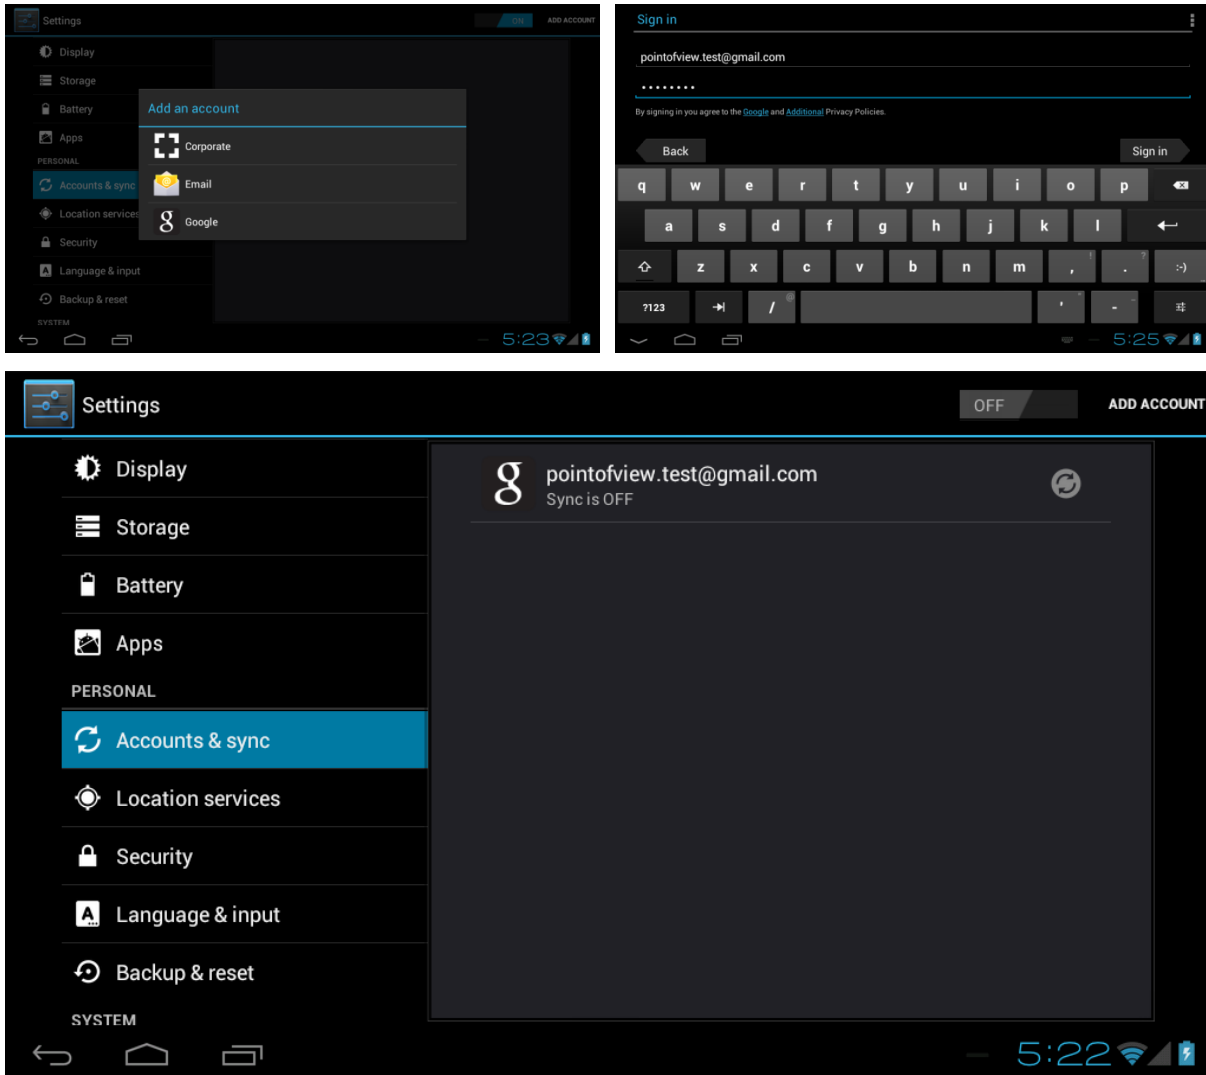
Settings

ON

ADD ACCOUNT

Display

Storage

Battery

Apps

PERSONAL

Accounts & sync

Location services

Security

Language & input

Backup & reset

SYSTEM

Add an account

Corporate

Email

Google

5:23

Sign in

pointofview.test@gmail.com

••••••••

By signing in you agree to the Google and Additional Privacy Policies.

Back

Sign in

q w e r t y u i o p

a s d f g h j k l

z x c v b n m , .

:-)

?123

/

'

-

5:25

Settings

OFF

ADD ACCOUNT

Display

Storage

Battery

Apps

PERSONAL

Accounts & sync

Location services

Security

Language & input

Backup & reset

SYSTEM

pointofview.test@gmail.com
Sync is OFF

5:22